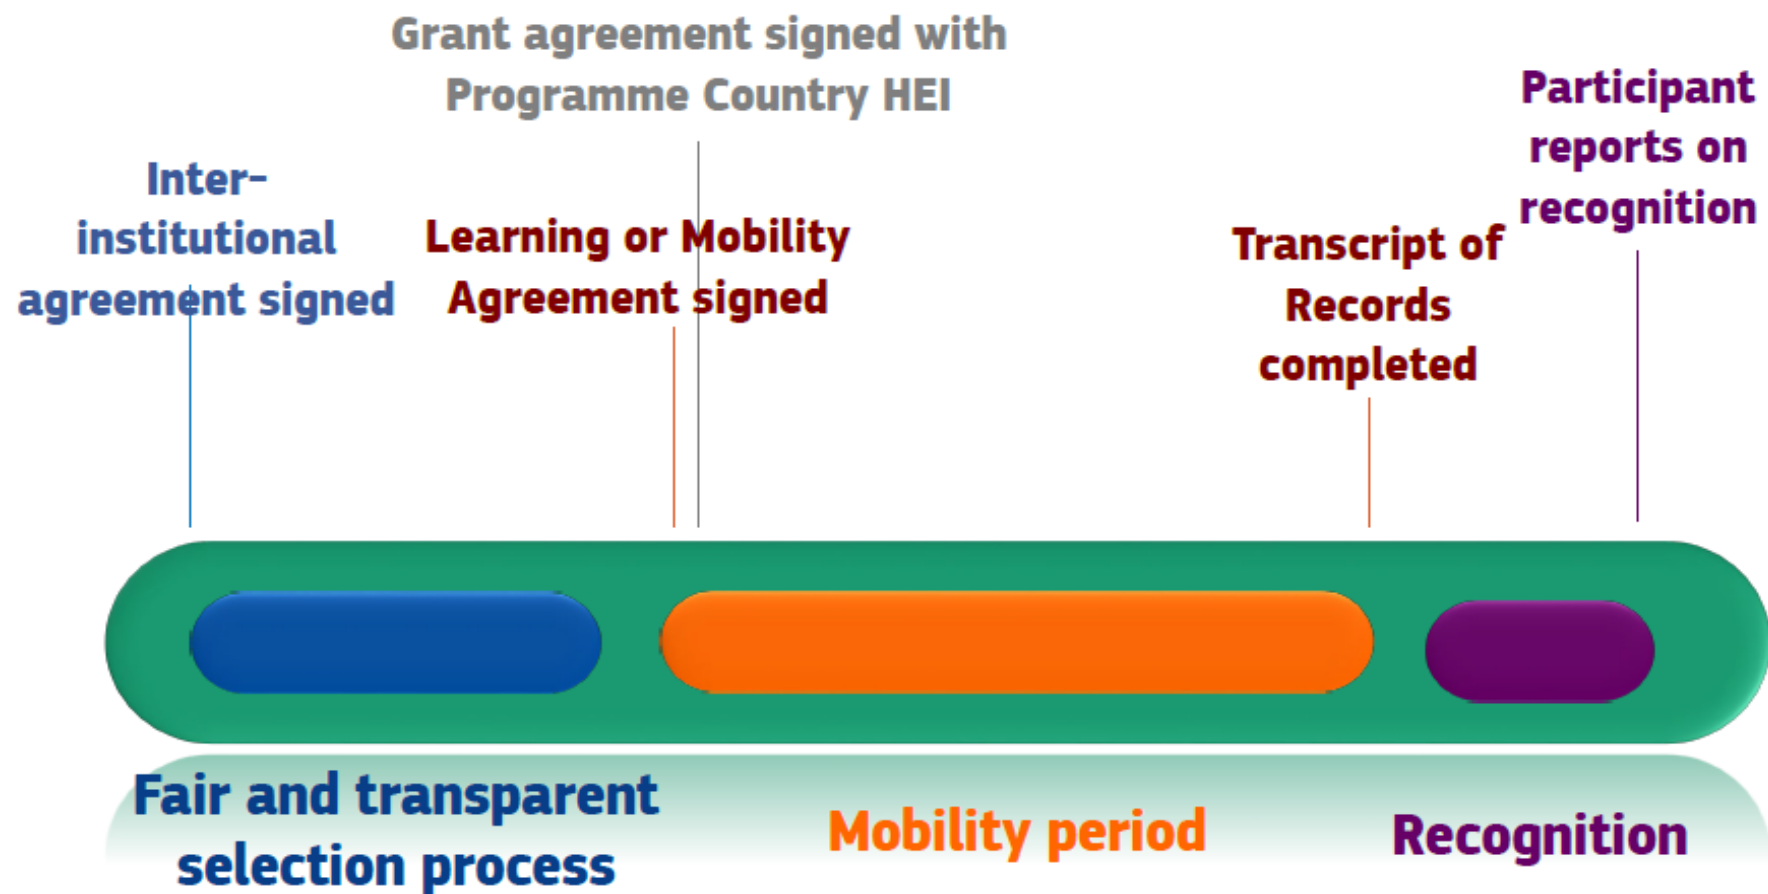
Grant agreement signed with Programme Country HEI

Inter-institutional agreement signed

Learning or Mobility Agreement signed

Transcript of Records completed

Participant reports on recognition

Fair and transparent selection process

Mobility period

Recognition